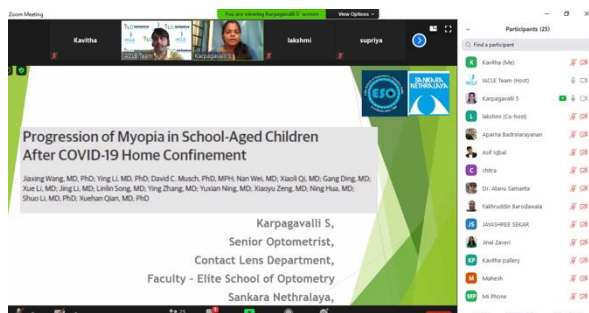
Zoom Meeting
You are viewing Karpagavalli S' screen
View Options

Kavitha
IACLE Team
Karpagavalli S
lakshmi
supriya

Participants (25)
Find a participant
Kavitha (Me)
IACLE Team (Host)
Karpagavalli S
lakshmi (Co-host)
Aparna Badrinarayanan
Asif Iqbal
chitra
Dr. Atanu Samanta
Fakhruddin Barodawala
JAYASHREE SEKAR
Jinal Zaveri
Kavitha pallery
Mahesh
Mi Phone

ESO
SANKARA NETHRALAYA

Progression of Myopia in School-Aged Children After COVID-19 Home Confinement

Jiaxing Wang, MD, PhD; Ying Li, MD, PhD; David C. Musch, PhD, MPH; Nan Wei, MD; Xiaoli Qi, MD; Gang Ding, MD; Xue Li, MD; Jing Li, MD; Linlin Song, MD; Ying Zhang, MD; Yuxian Ning, MD; Xiaoyu Zeng, MD; Ning Hua, MD; Shuo Li, MD, PhD; Xuehan Qian, MD, PhD

Karpagavalli S,
Senior Optometrist,
Contact Lens Department,
Faculty - Elite School of Optometry
Sankara Nethralaya,